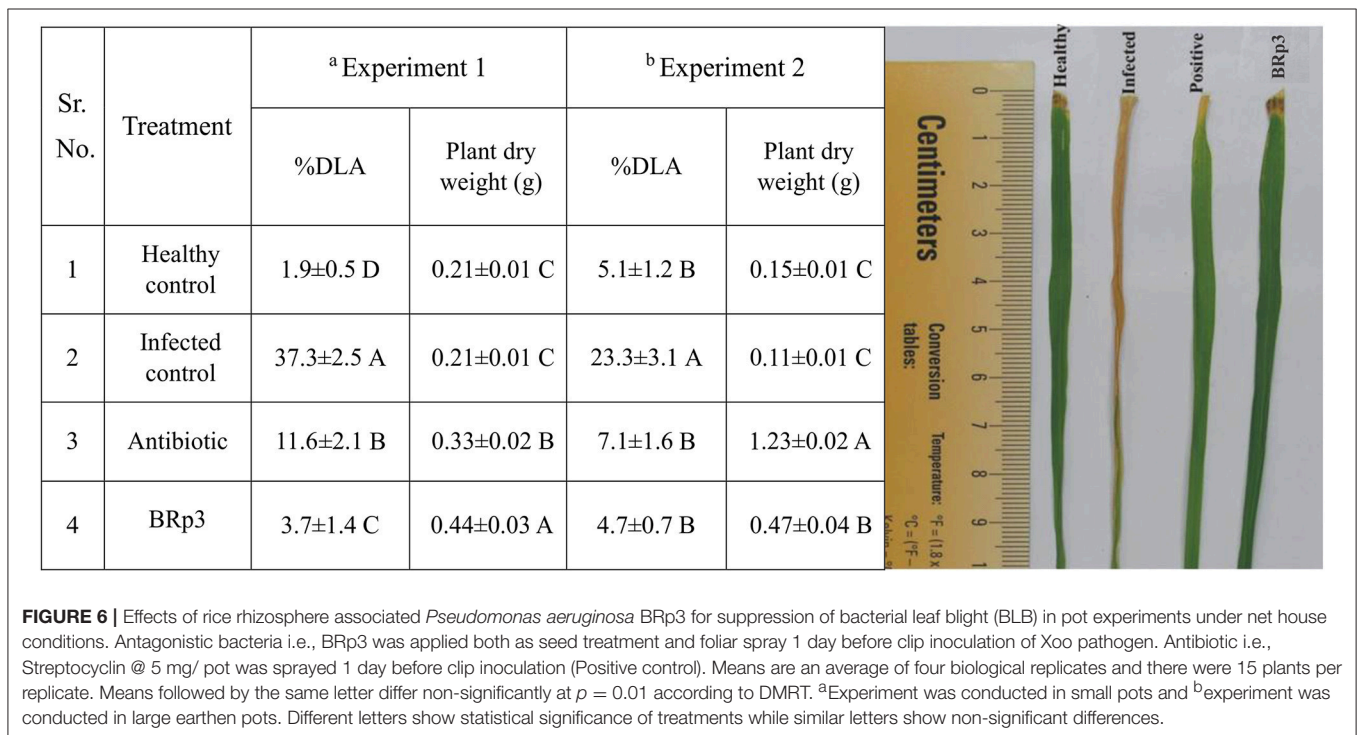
| Sr. No. | Treatment | $^{a}$Experiment 1 %DLA | $^{a}$Experiment 1 Plant dry weight (g) | $^{b}$Experiment 2 %DLA | $^{b}$Experiment 2 Plant dry weight (g) |
|---|---|---|---|---|---|
| 1 | Healthy control | 1.9±0.5 D | 0.21±0.01 C | 5.1±1.2 B | 0.15±0.01 C |
| 2 | Infected control | 37.3±2.5 A | 0.21±0.01 C | 23.3±3.1 A | 0.11±0.01 C |
| 3 | Antibiotic | 11.6±2.1 B | 0.33±0.02 B | 7.1±1.6 B | 1.23±0.02 A |
| 4 | BRp3 | 3.7±1.4 C | 0.44±0.03 A | 4.7±0.7 B | 0.47±0.04 B |

Healthy Infected Positive BRp3

Centimeters
0 1 2 3 4 5 6 7 8 9
Conversion tables:
Temperature: °F = (1.8 x
°C = (°F –
Kelvin

FIGURE 6 | Effects of rice rhizosphere associated Pseudomonas aeruginosa BRp3 for suppression of bacterial leaf blight (BLB) in pot experiments under net house conditions. Antagonistic bacteria i.e., BRp3 was applied both as seed treatment and foliar spray 1 day before clip inoculation of Xoo pathogen. Antibiotic i.e., Streptocyclin @ 5 mg/ pot was sprayed 1 day before clip inoculation (Positive control). Means are an average of four biological replicates and there were 15 plants per replicate. Means followed by the same letter differ non-significantly at $p = 0.01$ according to DMRT. $^{a}$Experiment was conducted in small pots and $^{b}$experiment was conducted in large earthen pots. Different letters show statistical significance of treatments while similar letters show non-significant differences.